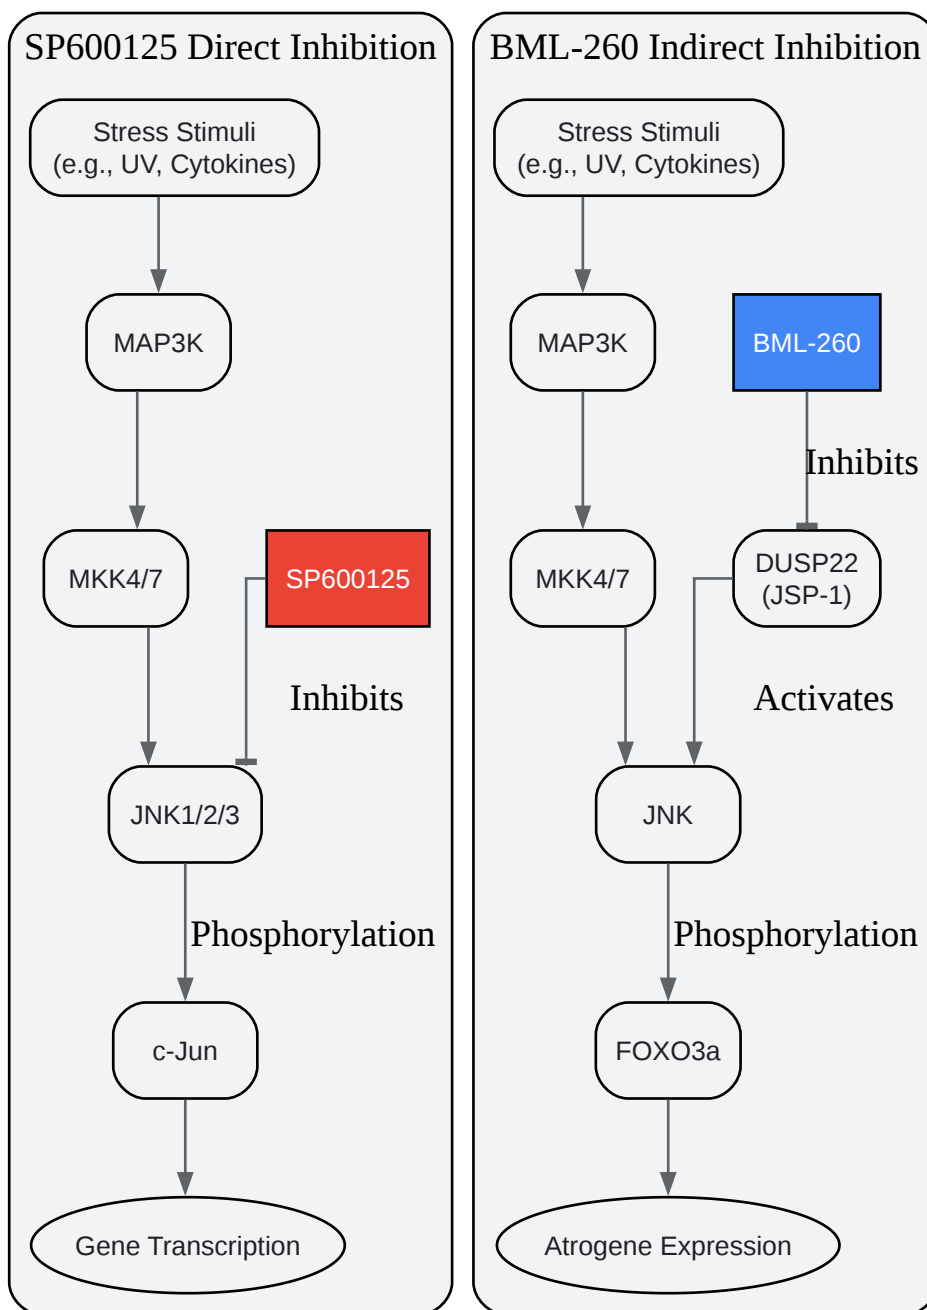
SP600125 Direct Inhibition

Stress Stimuli (e.g., UV, Cytokines)

MAP3K

MKK4/7

SP600125

Inhibits

JNK1/2/3

Phosphorylation

c-Jun

Gene Transcription

BML-260 Indirect Inhibition

Stress Stimuli (e.g., UV, Cytokines)

MAP3K

BML-260

Inhibits

MKK4/7

DUSP22 (JSP-1)

Activates

JNK

Phosphorylation

FOXO3a

Atrogene Expression